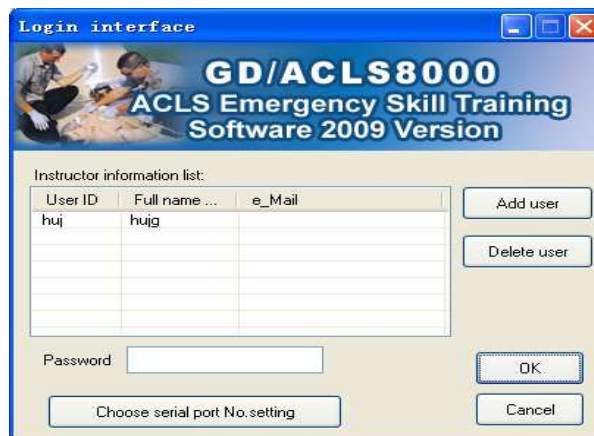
Login interface

GD/ACLS8000
ACLS Emergency Skill Training Software 2009 Version

Instructor information list:

| User ID | Full name ... | e_Mail |
|---|---|---|
| huj | hujg | |

Add user

Delete user

Password

OK

Choose serial port No.setting

Cancel